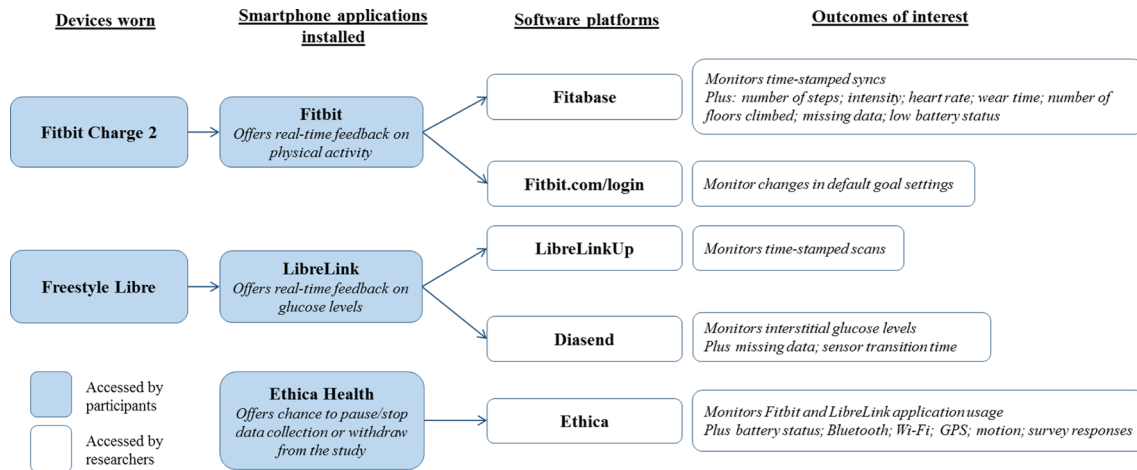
Devices worn

Smartphone applications installed

Software platforms

Outcomes of interest

Fitbit Charge 2

Fitbit
Offers real-time feedback on physical activity

Fitabase

Monitors time-stamped syncs
Plus: number of steps; intensity; heart rate; wear time; number of floors climbed; missing data; low battery status

Fitbit.com/login

Monitor changes in default goal settings

Freestyle Libre

LibreLink
Offers real-time feedback on glucose levels

LibreLinkUp

Monitors time-stamped scans

Diasend

Monitors interstitial glucose levels
Plus missing data; sensor transition time

Accessed by participants

Accessed by researchers

Ethica Health
Offers chance to pause/stop data collection or withdraw from the study

Ethica

Monitors Fitbit and LibreLink application usage
Plus battery status; Bluetooth; Wi-Fi; GPS; motion; survey responses